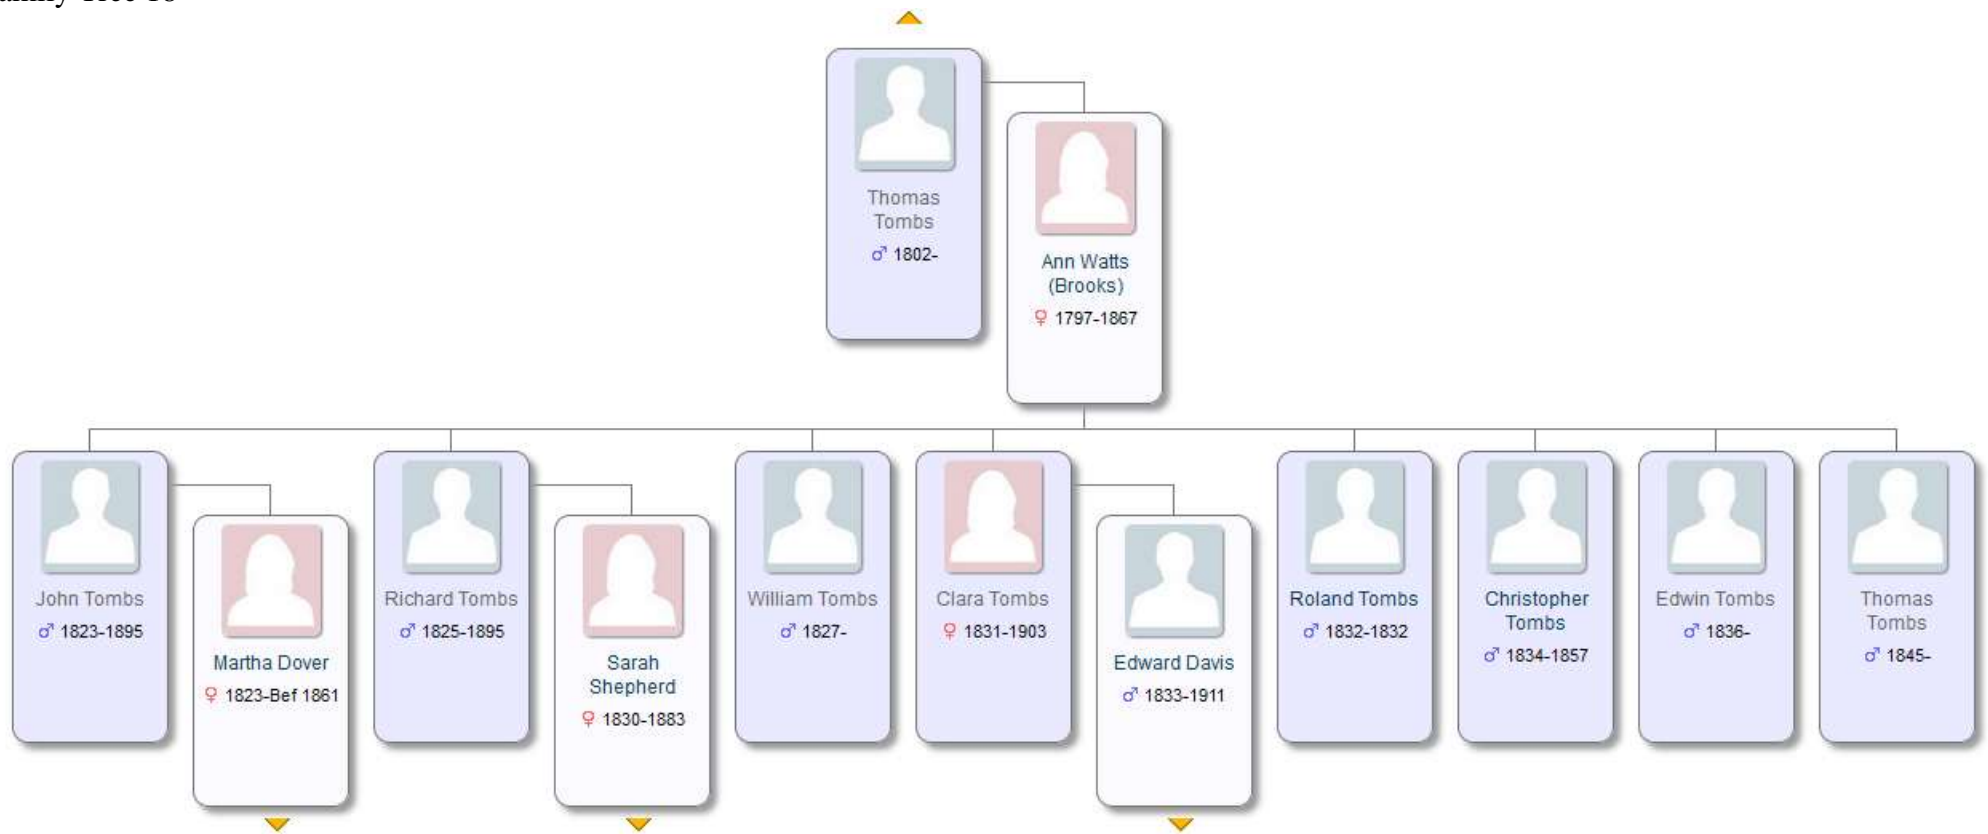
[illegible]

Thomas Tombs
♂ 1802-

Ann Watts (Brooks)
♀ 1797-1867

John Tombs
♂ 1823-1895

Martha Dover
♀ 1823-Bef 1861

Richard Tombs
♂ 1825-1895

Sarah Shepherd
♀ 1830-1883

William Tombs
♂ 1827-

Clara Tombs
♀ 1831-1903

Edward Davis
♂ 1833-1911

Roland Tombs
♂ 1832-1832

Christopher Tombs
♂ 1834-1857

Edwin Tombs
♂ 1836-

Thomas Tombs
♂ 1845-